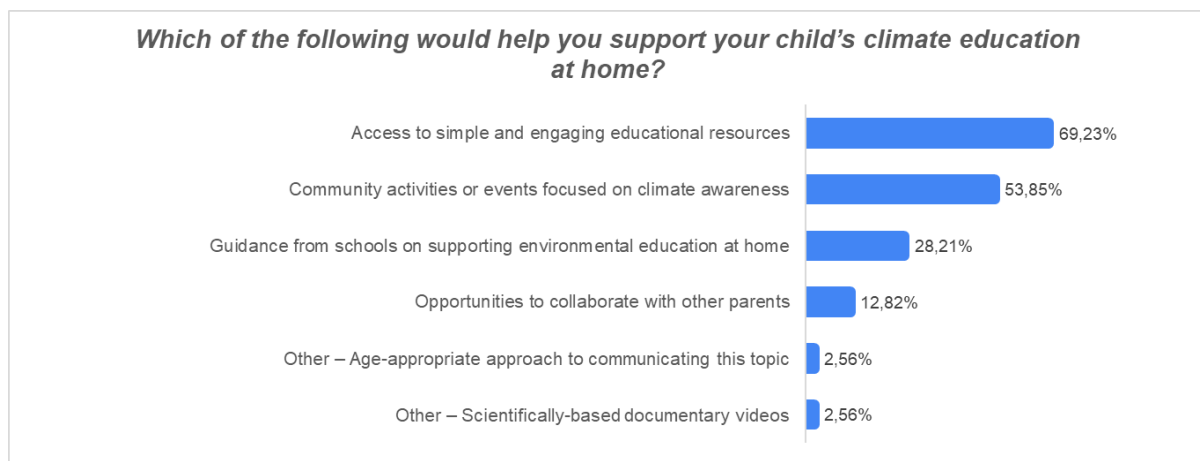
Which of the following would help you support your child’s climate education at home?

Access to simple and engaging educational resources 69,23%

Community activities or events focused on climate awareness 53,85%

Guidance from schools on supporting environmental education at home 28,21%

Opportunities to collaborate with other parents 12,82%

Other – Age-appropriate approach to communicating this topic 2,56%

Other – Scientifically-based documentary videos 2,56%